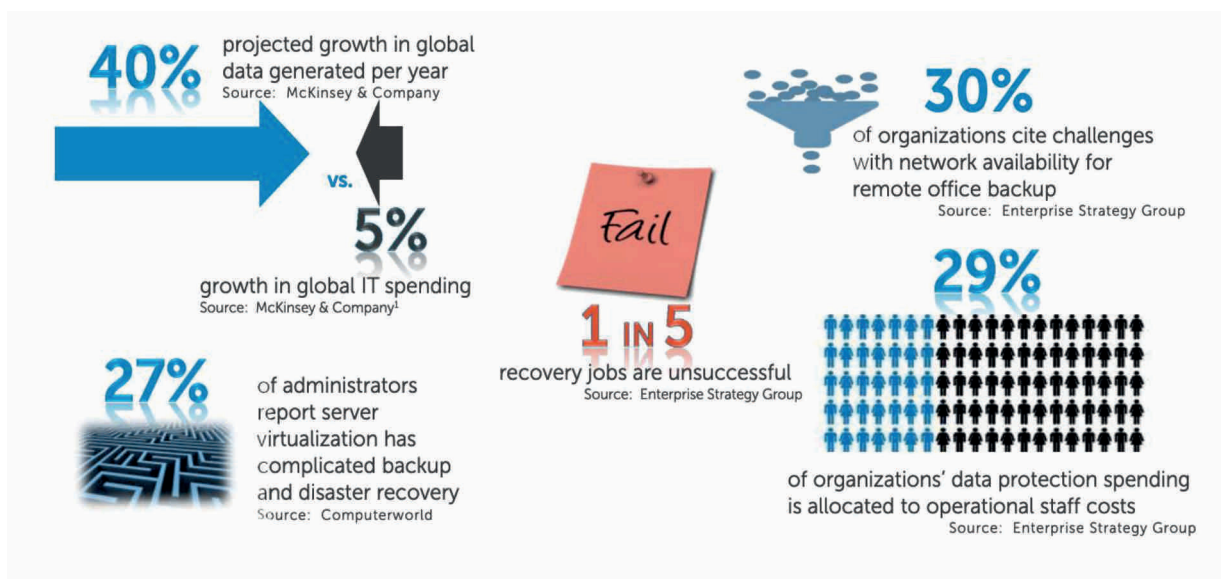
40%
projected growth in global data generated per year
Source: McKinsey & Company

vs.

5%
growth in global IT spending
Source: McKinsey & Company$^1$

27%
of administrators report server virtualization has complicated backup and disaster recovery
Source: Computerworld

Fail

1 IN 5
recovery jobs are unsuccessful
Source: Enterprise Strategy Group

30%
of organizations cite challenges with network availability for remote office backup
Source: Enterprise Strategy Group

29%
of organizations' data protection spending is allocated to operational staff costs
Source: Enterprise Strategy Group